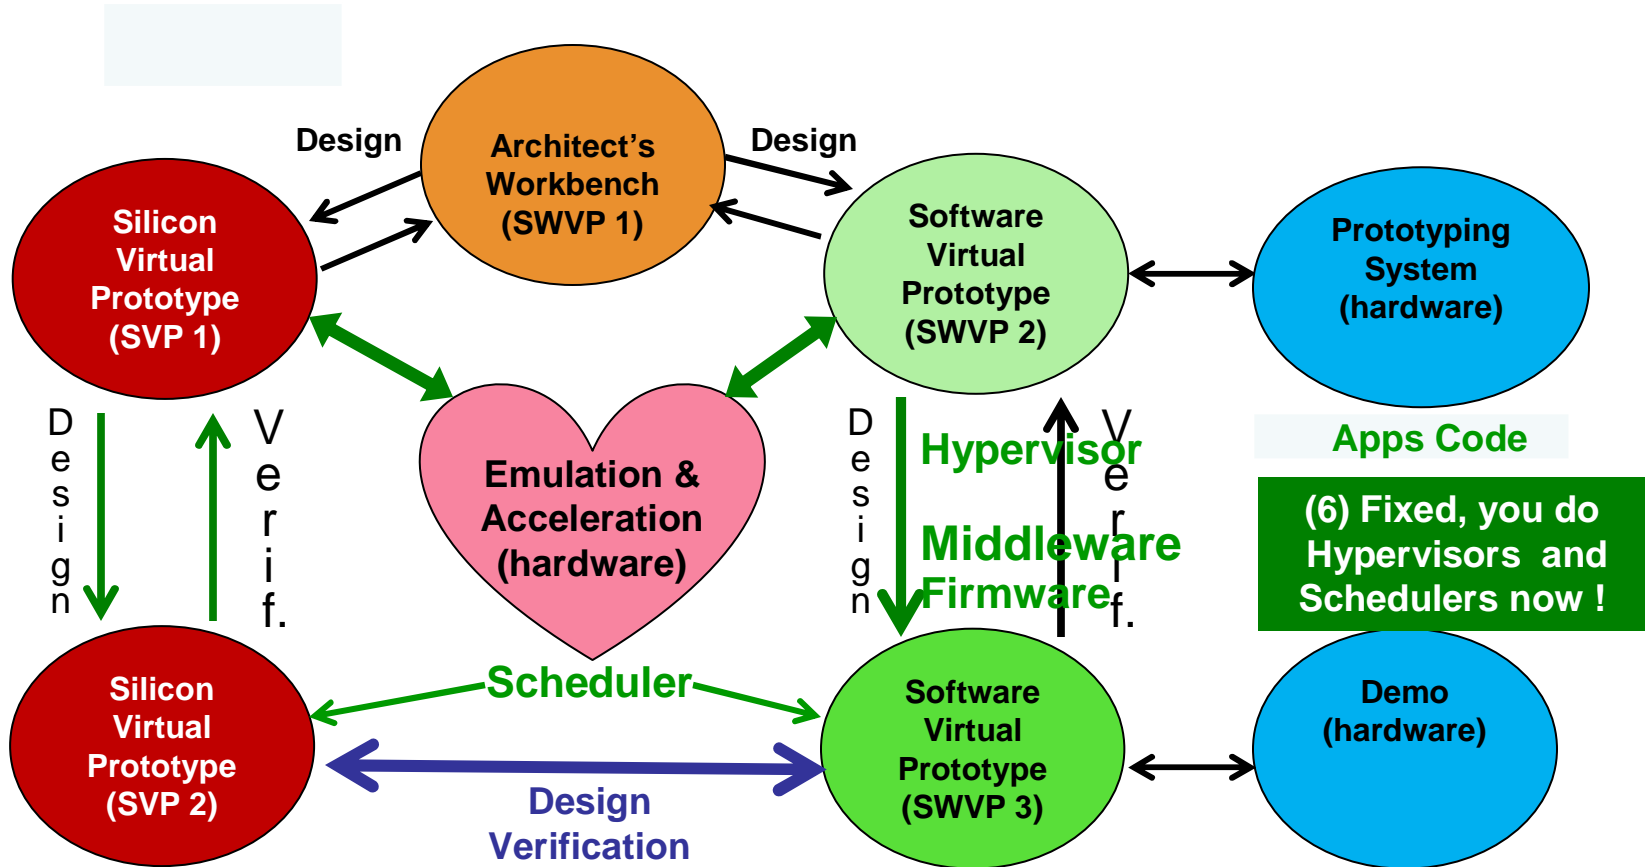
Design

Architect’s Workbench (SWVP 1)

Design

Silicon Virtual Prototype (SVP 1)

Software Virtual Prototype (SWVP 2)

Prototyping System (hardware)

Design

Verif.

Emulation & Acceleration (hardware)

Design

Hypervisor

Verif.

Middleware

Firmware

Apps Code

(6) Fixed, you do Hypervisors and Schedulers now !

Silicon Virtual Prototype (SVP 2)

Scheduler

Software Virtual Prototype (SWVP 3)

Demo (hardware)

Design Verification